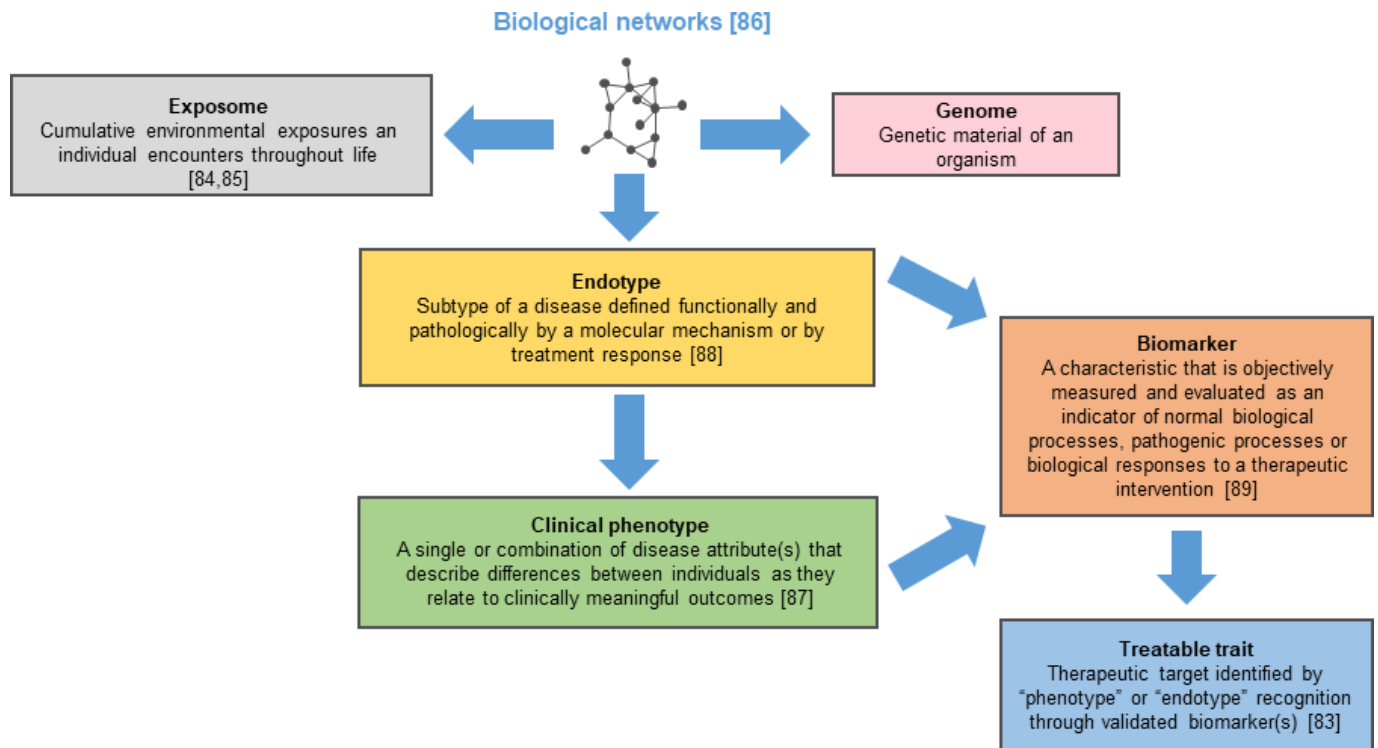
Biological networks [86]

Exposome
Cumulative environmental exposures an individual encounters throughout life [84,85]

Genome
Genetic material of an organism

Endotype
Subtype of a disease defined functionally and pathologically by a molecular mechanism or by treatment response [88]

Biomarker
A characteristic that is objectively measured and evaluated as an indicator of normal biological processes, pathogenic processes or biological responses to a therapeutic intervention [89]

Clinical phenotype
A single or combination of disease attribute(s) that describe differences between individuals as they relate to clinically meaningful outcomes [87]

Treatable trait
Therapeutic target identified by "phenotype" or "endotype" recognition through validated biomarker(s) [83]